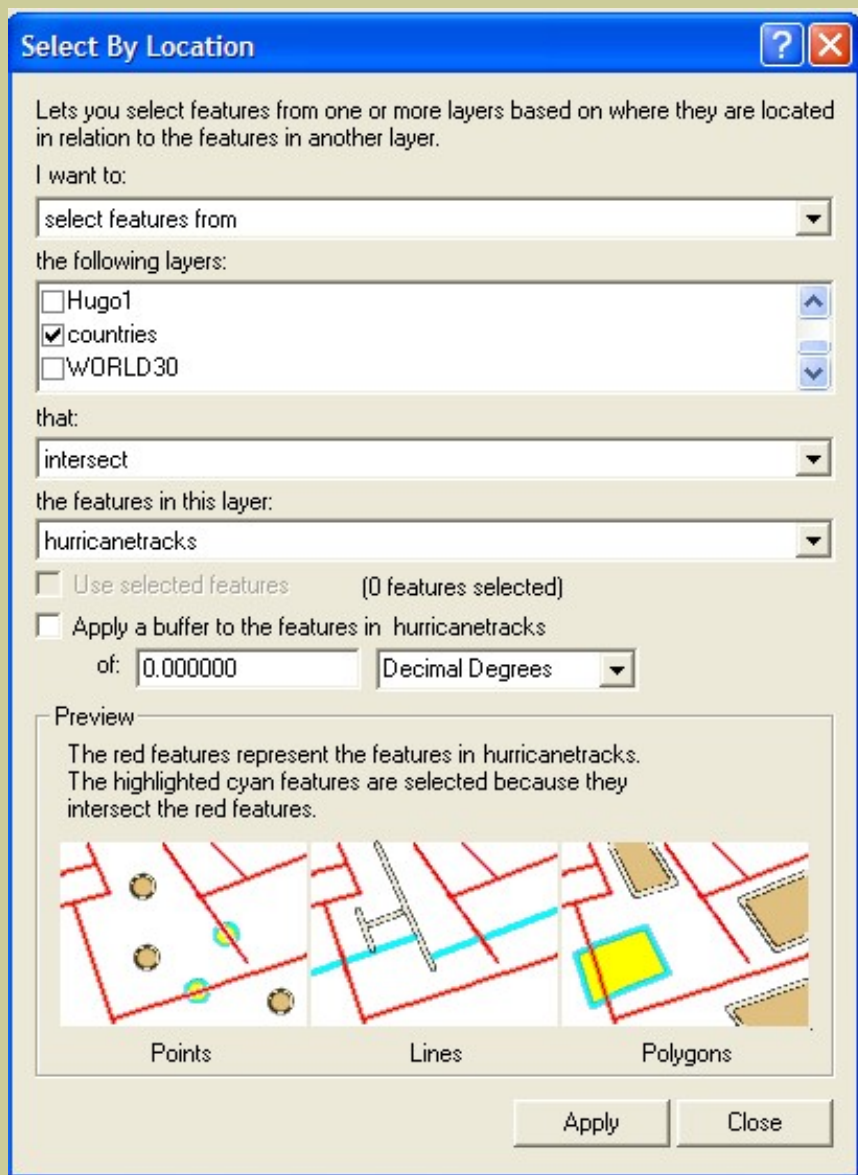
Select By Location

Lets you select features from one or more layers based on where they are located in relation to the features in another layer.

I want to:

select features from

the following layers:

Hugo1
countries
WORLD30

that:

intersect

the features in this layer:

hurricanetracks

Use selected features (0 features selected)

Apply a buffer to the features in hurricanetracks

of: 0.000000 Decimal Degrees

Preview

The red features represent the features in hurricanetracks. The highlighted cyan features are selected because they intersect the red features.

Points Lines Polygons

Apply Close